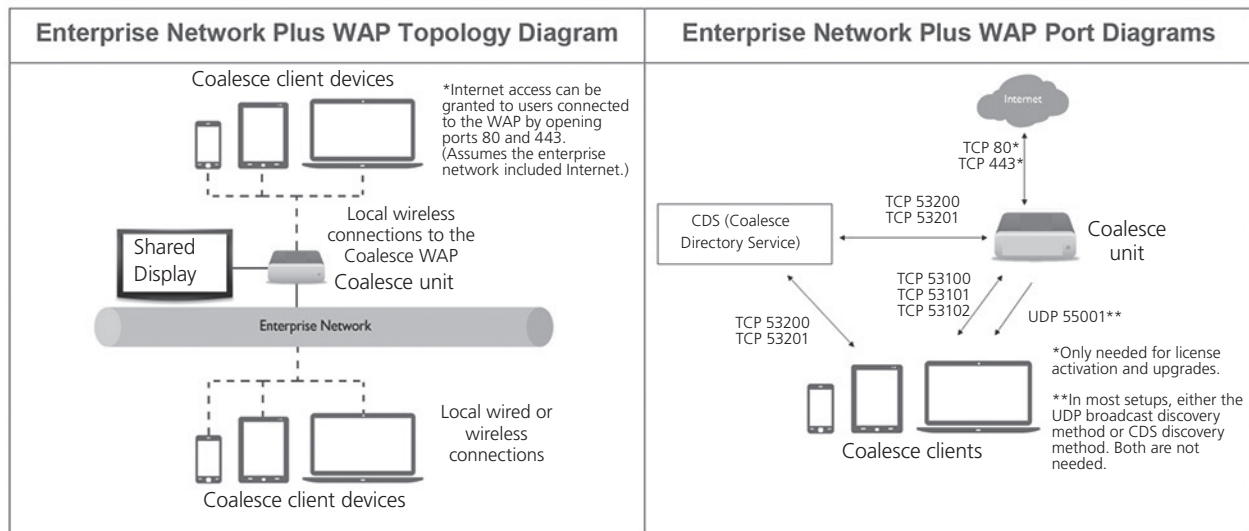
Enterprise Network Plus WAP Topology Diagram

Coalesce client devices

*Internet access can be granted to users connected to the WAP by opening ports 80 and 443. (Assumes the enterprise network included Internet.)

Local wireless connections to the Coalesce WAP

Shared Display

Coalesce unit

Enterprise Network

Local wired or wireless connections

Coalesce client devices

Enterprise Network Plus WAP Port Diagrams

Internet

TCP 80*
TCP 443*

CDS (Coalesce Directory Service)

TCP 53200
TCP 53201

Coalesce unit

TCP 53100
TCP 53101
TCP 53102

UDP 55001**

TCP 53200
TCP 53201

*Only needed for license activation and upgrades.

**In most setups, either the UDP broadcast discovery method or CDS discovery method. Both are not needed.

Coalesce clients